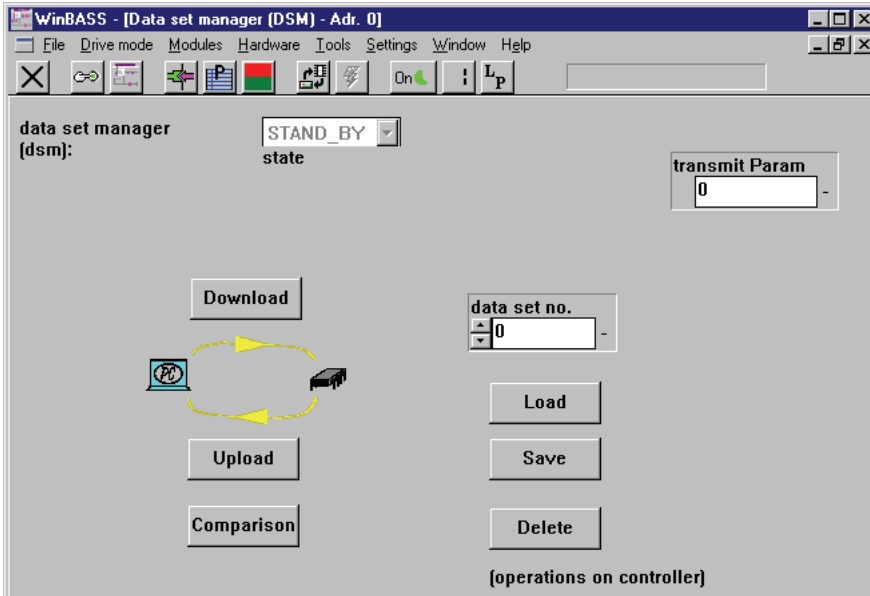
WinBASS - [Data set manager (DSM) - Adr. 0]

File Drive mode Modules Hardware Tools Settings Window Help

On

$L_P$

data set manager (dsm):

STAND_BY

state

transmit Param

0

-

Download

data set no.

0

-

PC

Load

Upload

Save

Comparison

Delete

(operations on controller)